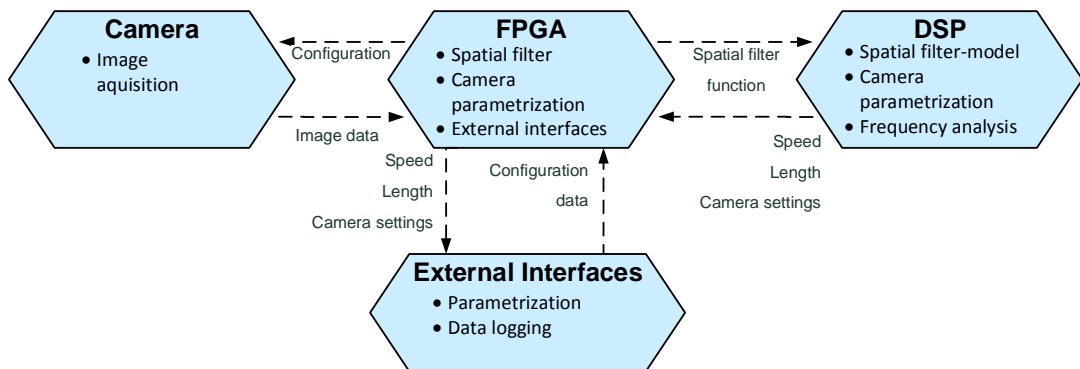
Camera
• Image aquisition

Configuration

Image data

FPGA
• Spatial filter
• Camera parametrization
• External interfaces

Spatial filter function

DSP
• Spatial filter-model
• Camera parametrization
• Frequency analysis

Speed
Length
Camera settings

Speed
Length
Camera settings

Configuration data

External Interfaces
• Parametrization
• Data logging